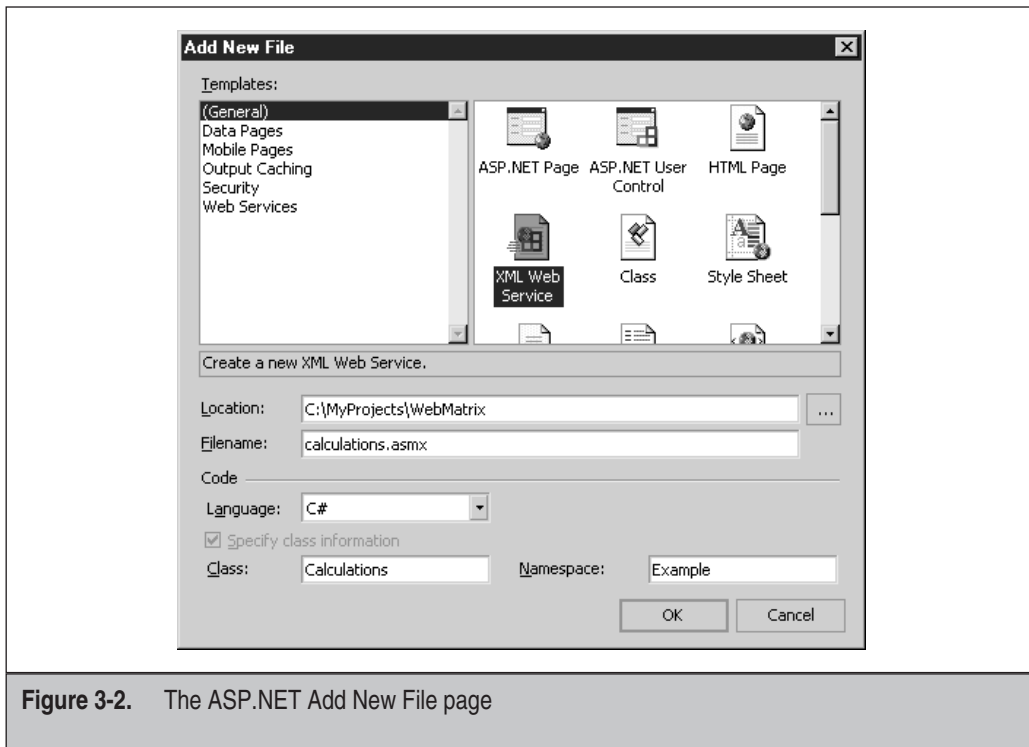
Add New File

Templates:

(General)
Data Pages
Mobile Pages
Output Caching
Security
Web Services

ASP.NET Page
ASP.NET User Control
HTML Page
XML Web Service
Class
Style Sheet

Create a new XML Web Service.

Location: C:\MyProjects\WebMatrix ...

Filename: calculations.asmx

Code

Language: C#

Specify class information

Class: Calculations

Namespace: Example

OK

Cancel

**Figure 3-2.** The ASP.NET Add New File page